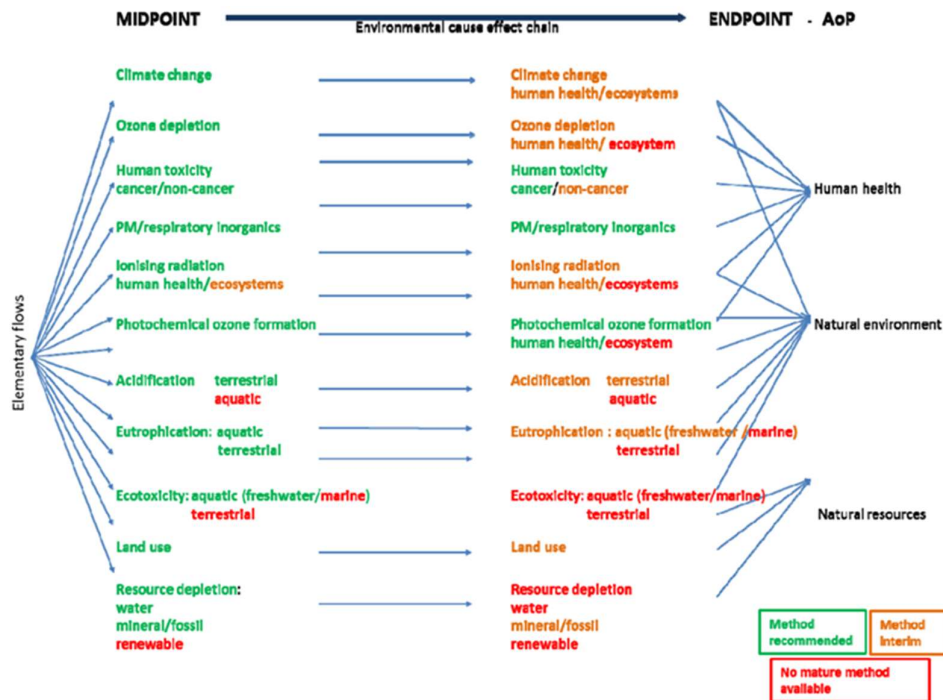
MIDPOINT
Environmental cause effect chain
ENDPOINT - AoP

Elementary flows

Climate change

Ozone depletion

Human toxicity
cancer/non-cancer

PM/respiratory inorganics

Ionising radiation
human health/ecosystems

Photochemical ozone formation

Acidification terrestrial
aquatic

Eutrophication: aquatic
terrestrial

Ecotoxicity: aquatic (freshwater/marine)
terrestrial

Land use

Resource depletion:
water
mineral/fossil
renewable

Climate change
human health/ecosystems

Ozone depletion
human health/ ecosystem

Human toxicity
cancer/non-cancer

PM/respiratory inorganics

Ionising radiation
human health/ecosystems

Photochemical ozone formation
human health/ecosystem

Acidification terrestrial
aquatic

Eutrophication : aquatic (freshwater /marine)
terrestrial

Ecotoxicity: aquatic (freshwater/marine)
terrestrial

Land use

Resource depletion
water
mineral/fossil
renewable

Human health

Natural environment

Natural resources

Method recommended

Method interim

No mature method available